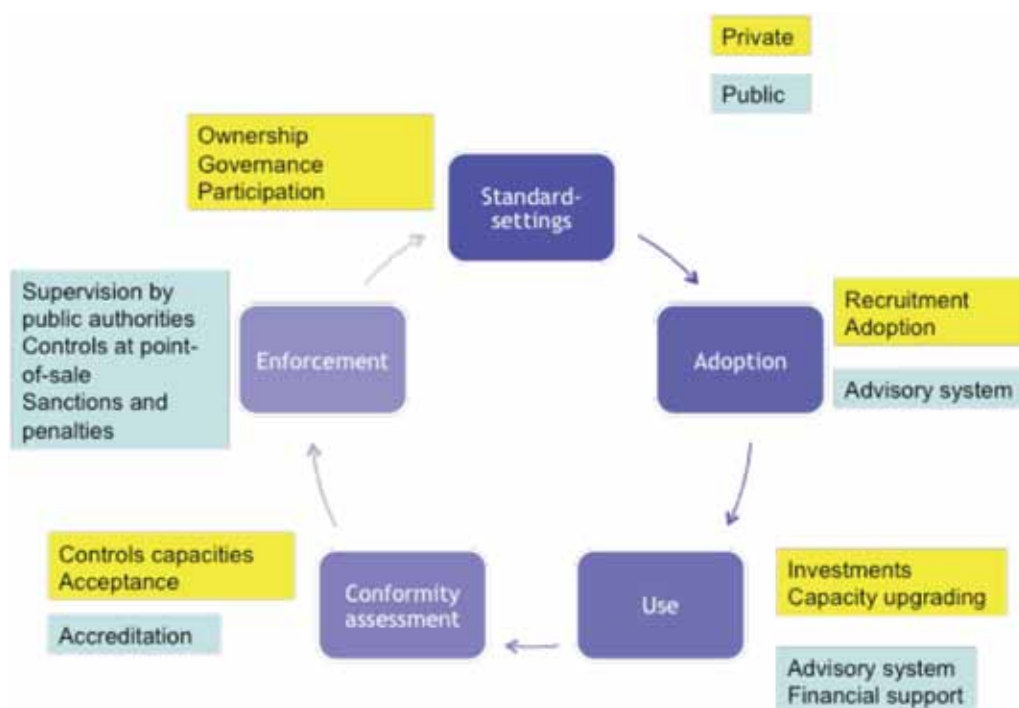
Private

Public

Ownership
Governance
Participation

Standard-settings

Supervision by public authorities
Controls at point-of-sale
Sanctions and penalties

Enforcement

Adoption

Recruitment
Adoption

Advisory system

Controls capacities
Acceptance

Accreditation

Conformity assessment

Use

Investments
Capacity upgrading

Advisory system
Financial support